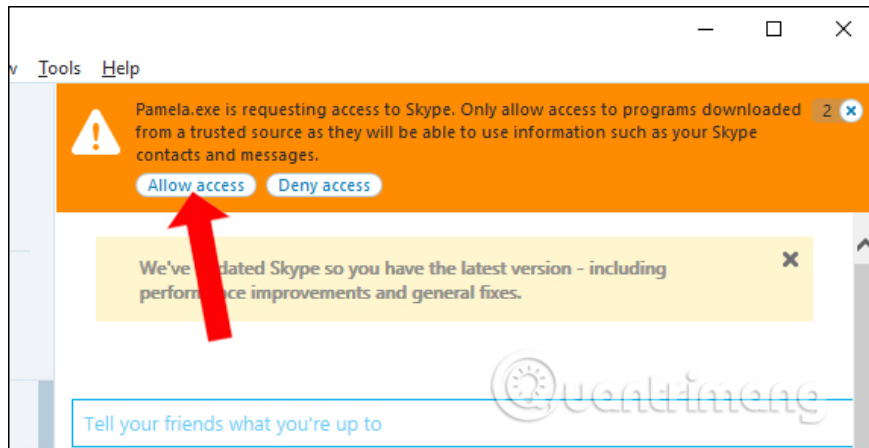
v Tools Help

Pamela.exe is requesting access to Skype. Only allow access to programs downloaded from a trusted source as they will be able to use information such as your Skype contacts and messages.

2

Allow access Deny access

We've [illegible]dated Skype so you have the latest version - including perform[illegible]ce improvements and general fixes.

Quantrimang

Tell your friends what you're up to